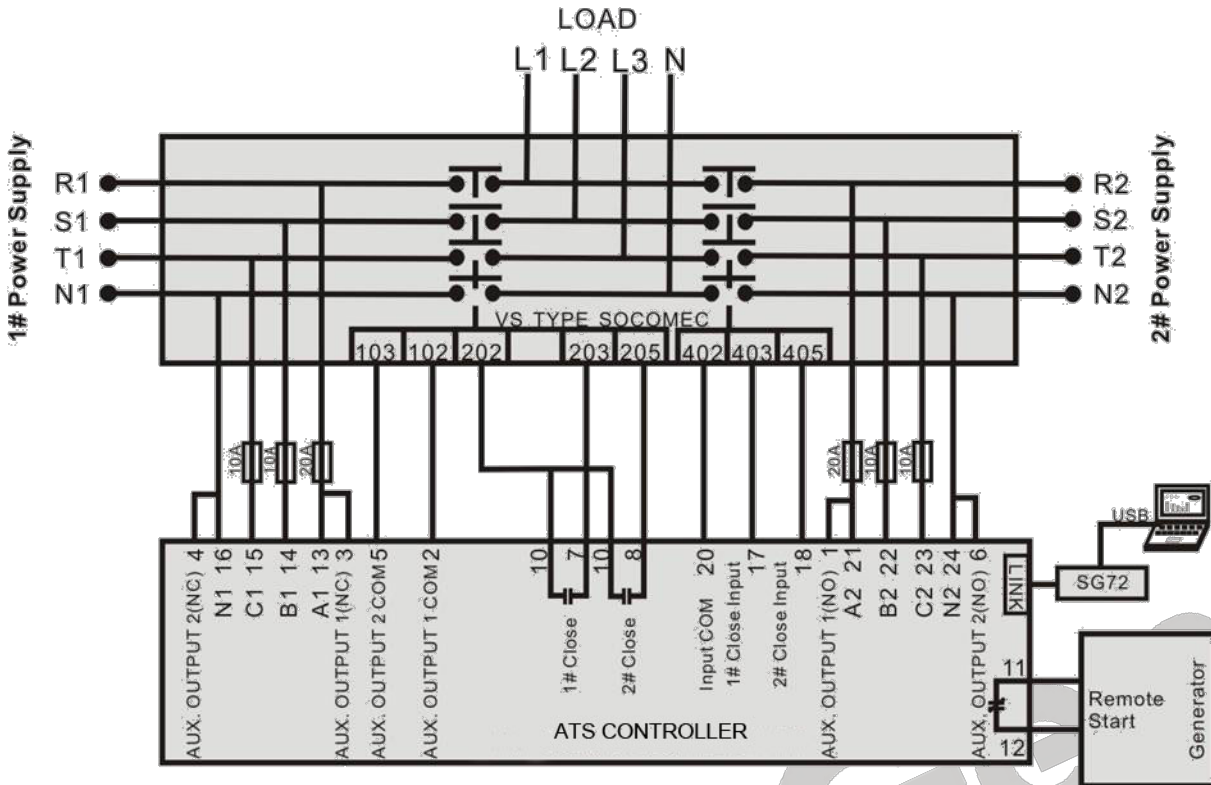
LOAD
L1 L2 L3 N

1# Power Supply
R1
S1
T1
N1

2# Power Supply
R2
S2
T2
N2

VS TYPE SOCOMEC
103 102 202 203 205 402 403 405

10A 10A 20A
20A 10A 10A

AUX. OUTPUT 2(NC) 4
N1 16
C1 15
B1 14
A1 13
AUX. OUTPUT 1(NC) 3
AUX. OUTPUT 2 COM 5
AUX. OUTPUT 1 COM 2
10 7
1# Close
10 8
2# Close
Input COM 20
1# Close Input 17
2# Close Input 18
AUX. OUTPUT 1(NO) 1
A2 21
B2 22
C2 23
N2 24
AUX. OUTPUT 2(NO) 6
LINK
11
12

ATS CONTROLLER

USB
SG72
Remote Start
Generator